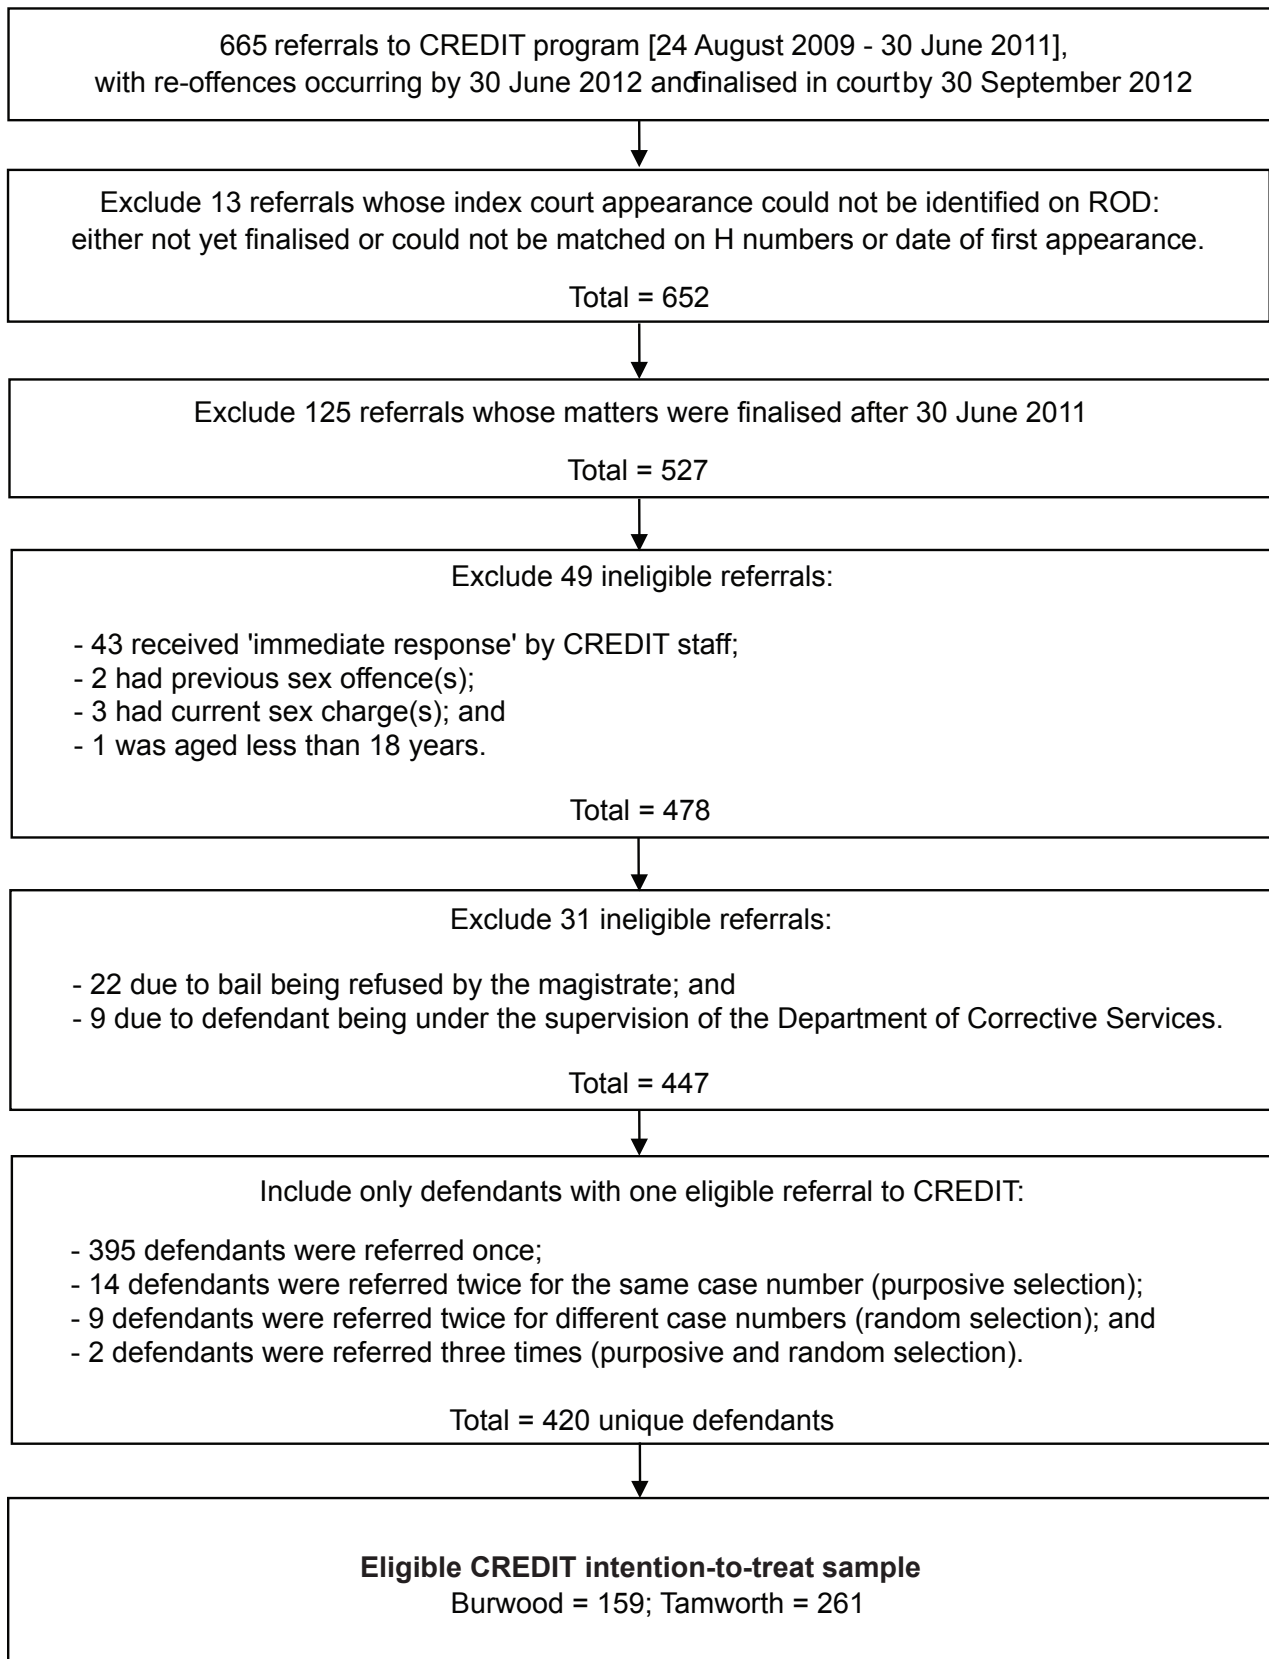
665 referrals to CREDIT program [24 August 2009 - 30 June 2011], with re-offences occurring by 30 June 2012 andfinalised in courtby 30 September 2012

Exclude 13 referrals whose index court appearance could not be identified on ROD: either not yet finalised or could not be matched on H numbers or date of first appearance.

Total = 652

Exclude 125 referrals whose matters were finalised after 30 June 2011

Total = 527

Exclude 49 ineligible referrals:

- 43 received 'immediate response' by CREDIT staff;
- 2 had previous sex offence(s);
- 3 had current sex charge(s); and
- 1 was aged less than 18 years.

Total = 478

Exclude 31 ineligible referrals:

- 22 due to bail being refused by the magistrate; and
- 9 due to defendant being under the supervision of the Department of Corrective Services.

Total = 447

Include only defendants with one eligible referral to CREDIT:

- 395 defendants were referred once;
- 14 defendants were referred twice for the same case number (purposive selection);
- 9 defendants were referred twice for different case numbers (random selection); and
- 2 defendants were referred three times (purposive and random selection).

Total = 420 unique defendants

**Eligible CREDIT intention-to-treat sample**
Burwood = 159; Tamworth = 261